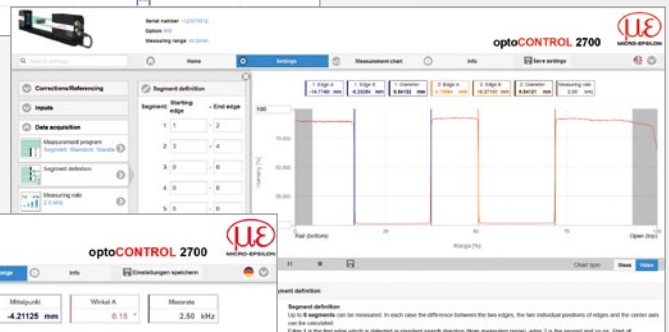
Serial number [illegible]
Option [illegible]
Measuring range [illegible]

optoCONTROL 2700

MICRO-EPSILON

Home

Settings

Measurement chart

Info

Save settings

Corrections/Referencing

Inputs

Data acquisition

Measurement program
Segment, Standard, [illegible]

Segment definition

Measuring rate
2.5 kHz

Segment definition

| Segment | Starting edge | - | End edge |
|---|---|---|---|
| 1 | 1 | - | 2 |
| 2 | 3 | - | 4 |
| 3 | 0 | - | 0 |
| 4 | 0 | - | 0 |
| 5 | 0 | - | 0 |

1. Edge A
-14.7140 mm

1. Edge B
-6.2328 mm

1. Diameter
8.84132 mm

2. Edge A
4.7396 mm

2. Edge B
16.27160 mm

2. Diameter
8.84121 mm

Measuring rate
2.50 kHz

100

75

50

25

Intensity [%]

Rail (bottom)

25

Range [%]

75

Open (top)

Chart type

Raw

Video

Segment definition

Segment definition
Up to 8 segments can be measured. In each case the difference between the two edges, the two individual positions of edges and the center axis can be calculated.
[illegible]

optoCONTROL 2700

MICRO-EPSILON

Info

Einstellungen speichern

Mittelpunkt
-4.21125 mm

Winkel A
0.15

Messrate
2.50 kHz